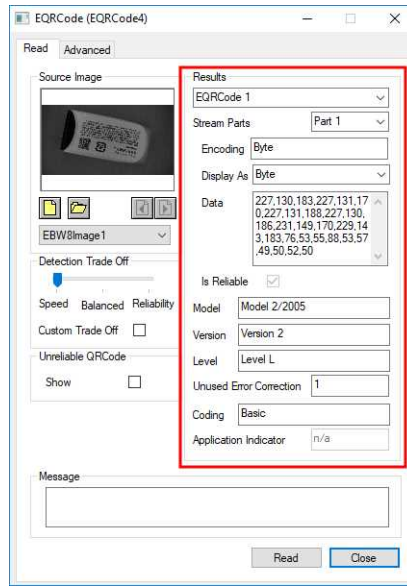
EQRCode (EQRCode4)

Read Advanced

Source Image

EBW8Image1

Detection Trade Off

Speed Balanced Reliability

Custom Trade Off

Unreliable QRCode

Show

Results

EQRCode 1

Stream Parts Part 1

Encoding Byte

Display As Byte

Data 227,130,183,227,131,170,227,131,188,227,130,186,231,149,170,229,143,183,76,53,55,88,53,57,49,50,52,50

Is Reliable

Model Model 2/2005

Version Version 2

Level Level L

Unused Error Correction 1

Coding Basic

Application Indicator n/a

Message

Read Close